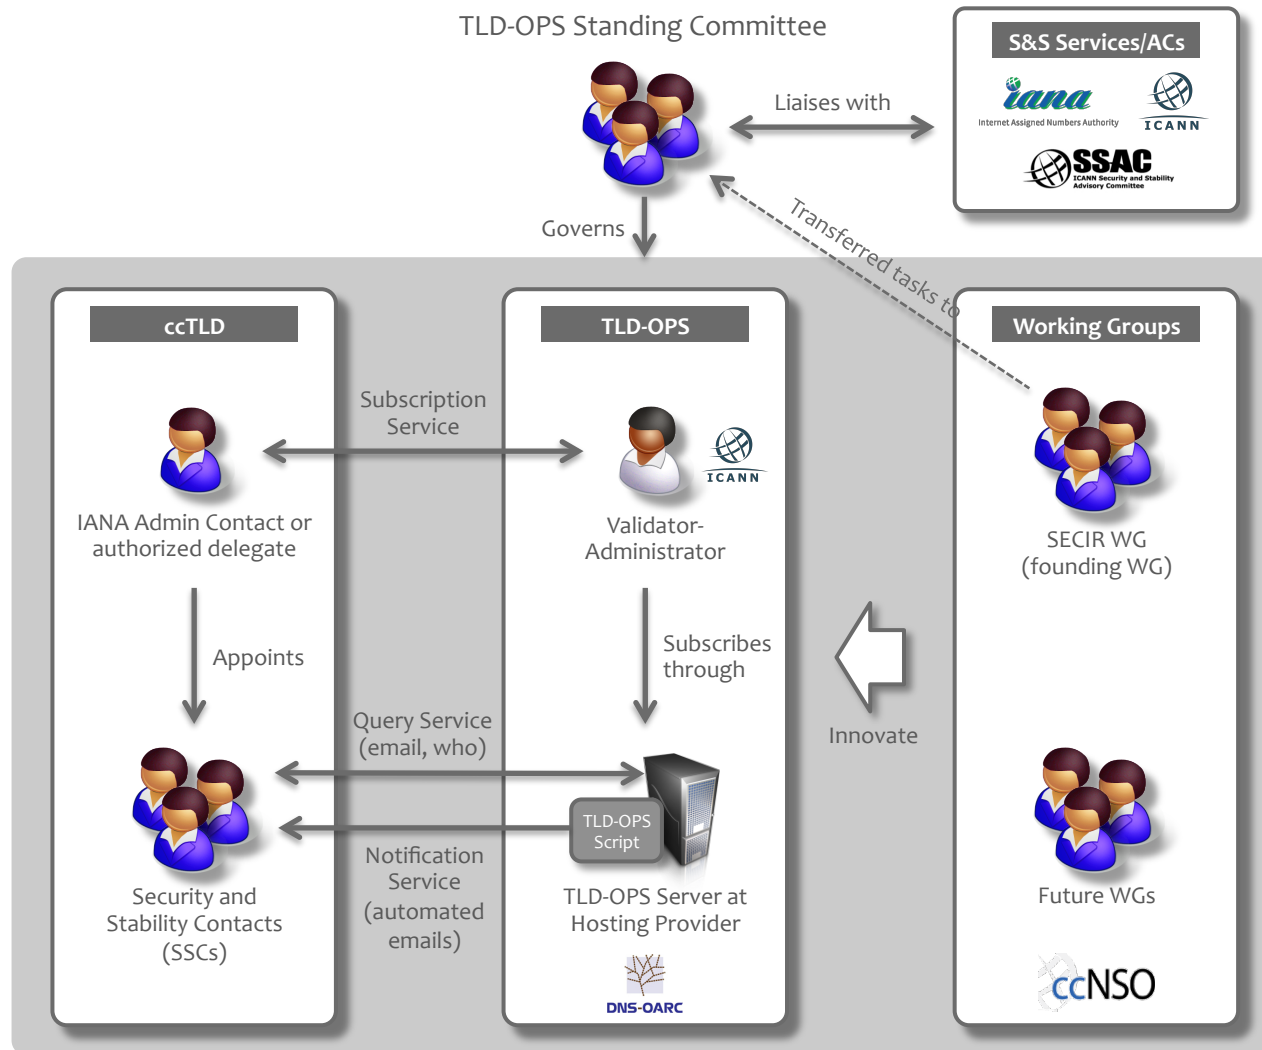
TLD-OPS Standing Committee

S&S Services/ACs

iana
Internet Assigned Numbers Authority

ICANN

SSAC
ICANN Security and Stability Advisory Committee

Liaises with

Governs

Transferred tasks to

ccTLD

TLD-OPS

Working Groups

Subscription Service

IANA Admin Contact or authorized delegate

ICANN

Validator-Administrator

SECIR WG (founding WG)

Appoints

Subscribes through

Innovate

Query Service (email, who)

Notification Service (automated emails)

TLD-OPS Script

Security and Stability Contacts (SSCs)

TLD-OPS Server at Hosting Provider

DNS-OARC

Future WGs

ccNSO